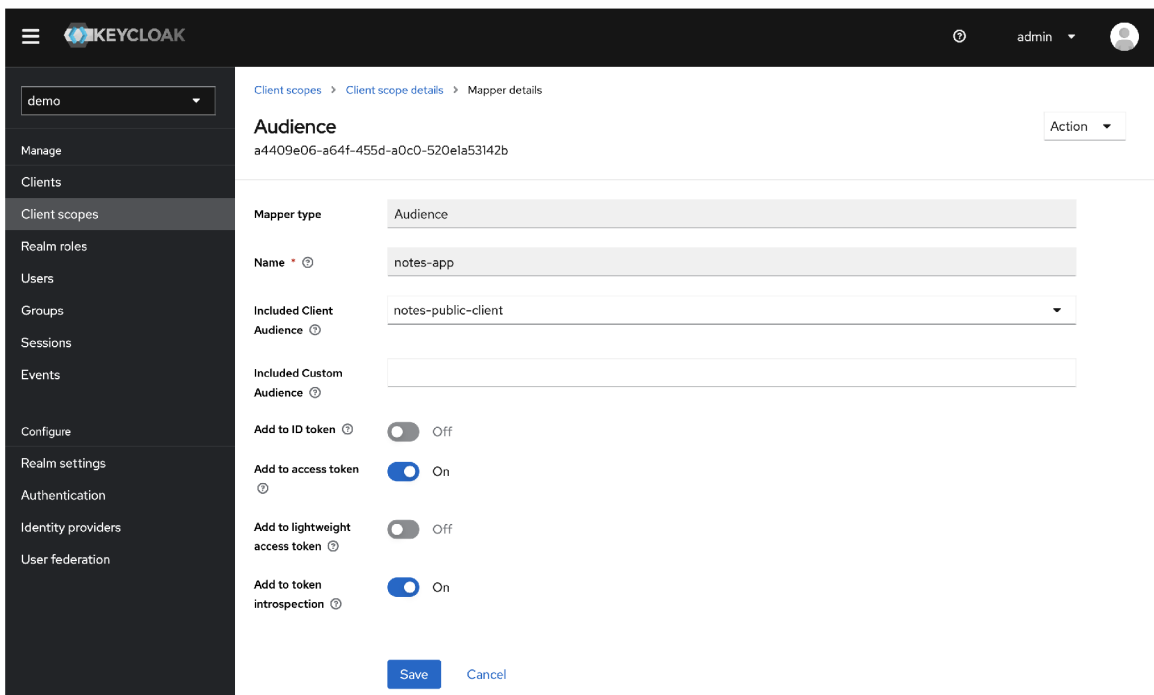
KEYCLOAK

admin

demo

Manage
Clients
Client scopes
Realm roles
Users
Groups
Sessions
Events

Configure
Realm settings
Authentication
Identity providers
User federation

Client scopes > Client scope details > Mapper details

Audience
a4409e06-a64f-455d-a0c0-520e1a53142b

Action

Mapper type: Audience

Name *: notes-app

Included Client Audience: notes-public-client

Included Custom Audience

Add to ID token: Off

Add to access token: On

Add to lightweight access token: Off

Add to token introspection: On

Save Cancel